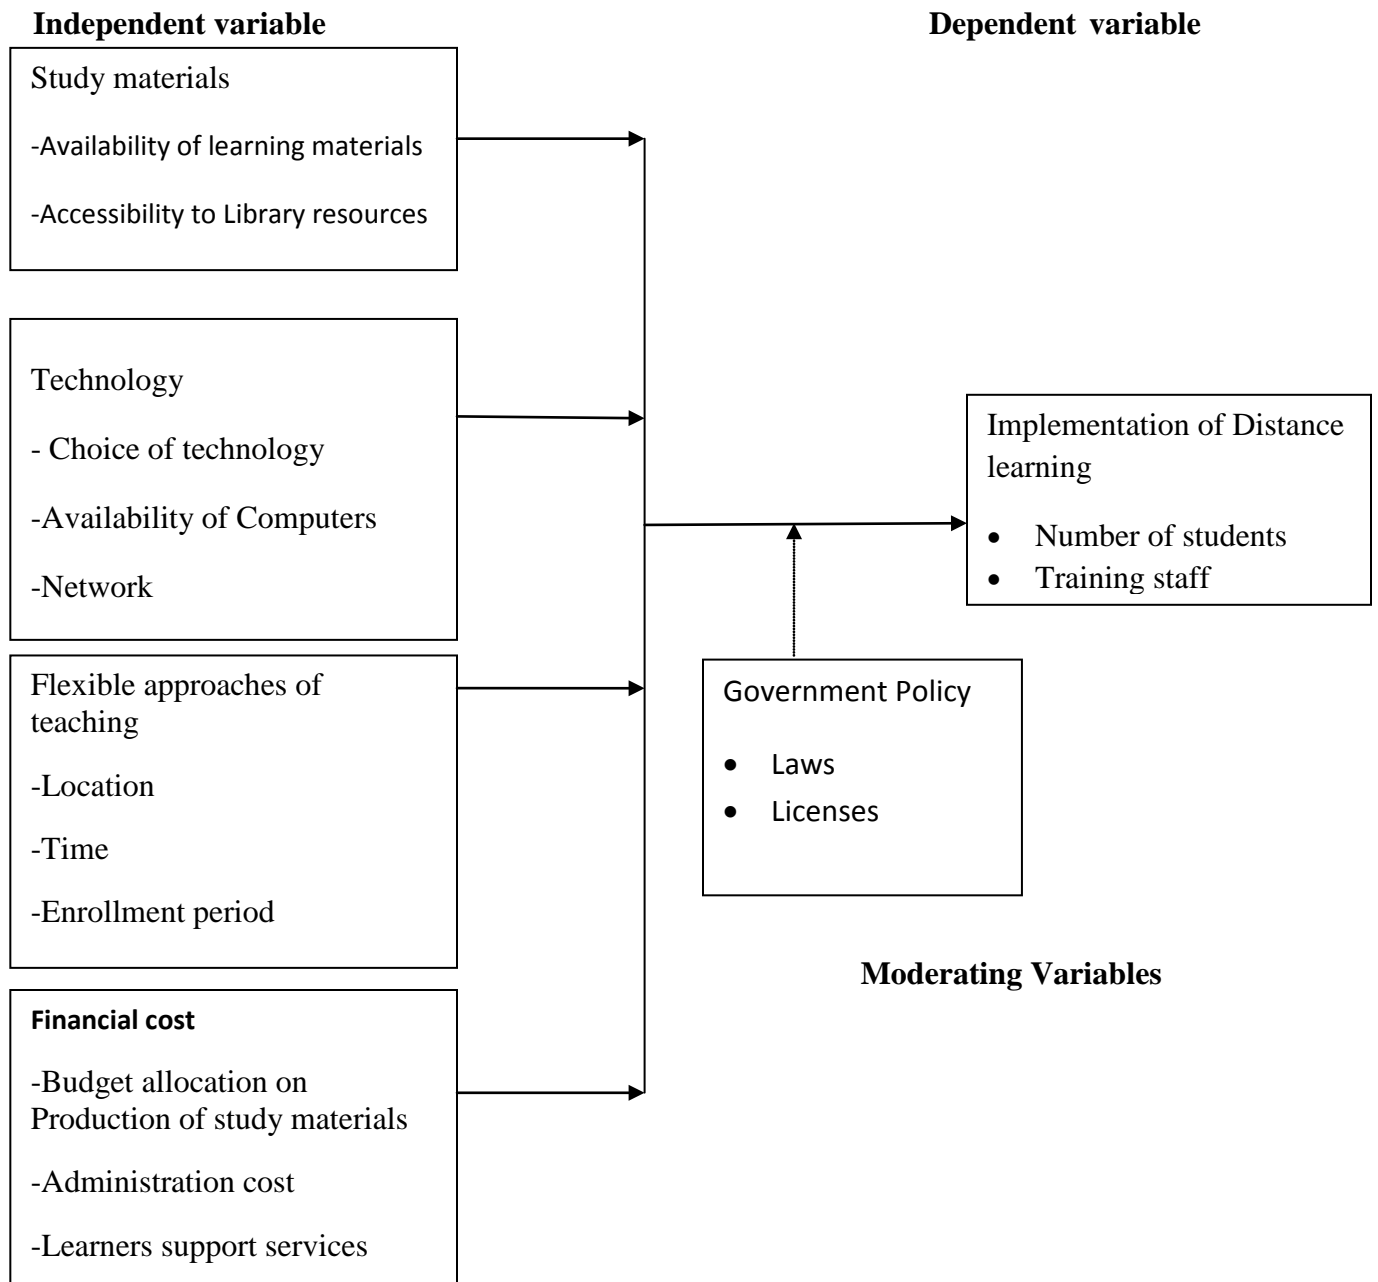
Independent variable

Dependent variable

Study materials

-Availability of learning materials

-Accessibility to Library resources

Technology

- Choice of technology

-Availability of Computers

-Network

Flexible approaches of teaching

-Location

-Time

-Enrollment period

Financial cost

-Budget allocation on Production of study materials

-Administration cost

-Learners support services

Implementation of Distance learning

- Number of students
- Training staff

Government Policy

- Laws
- Licenses

Moderating Variables